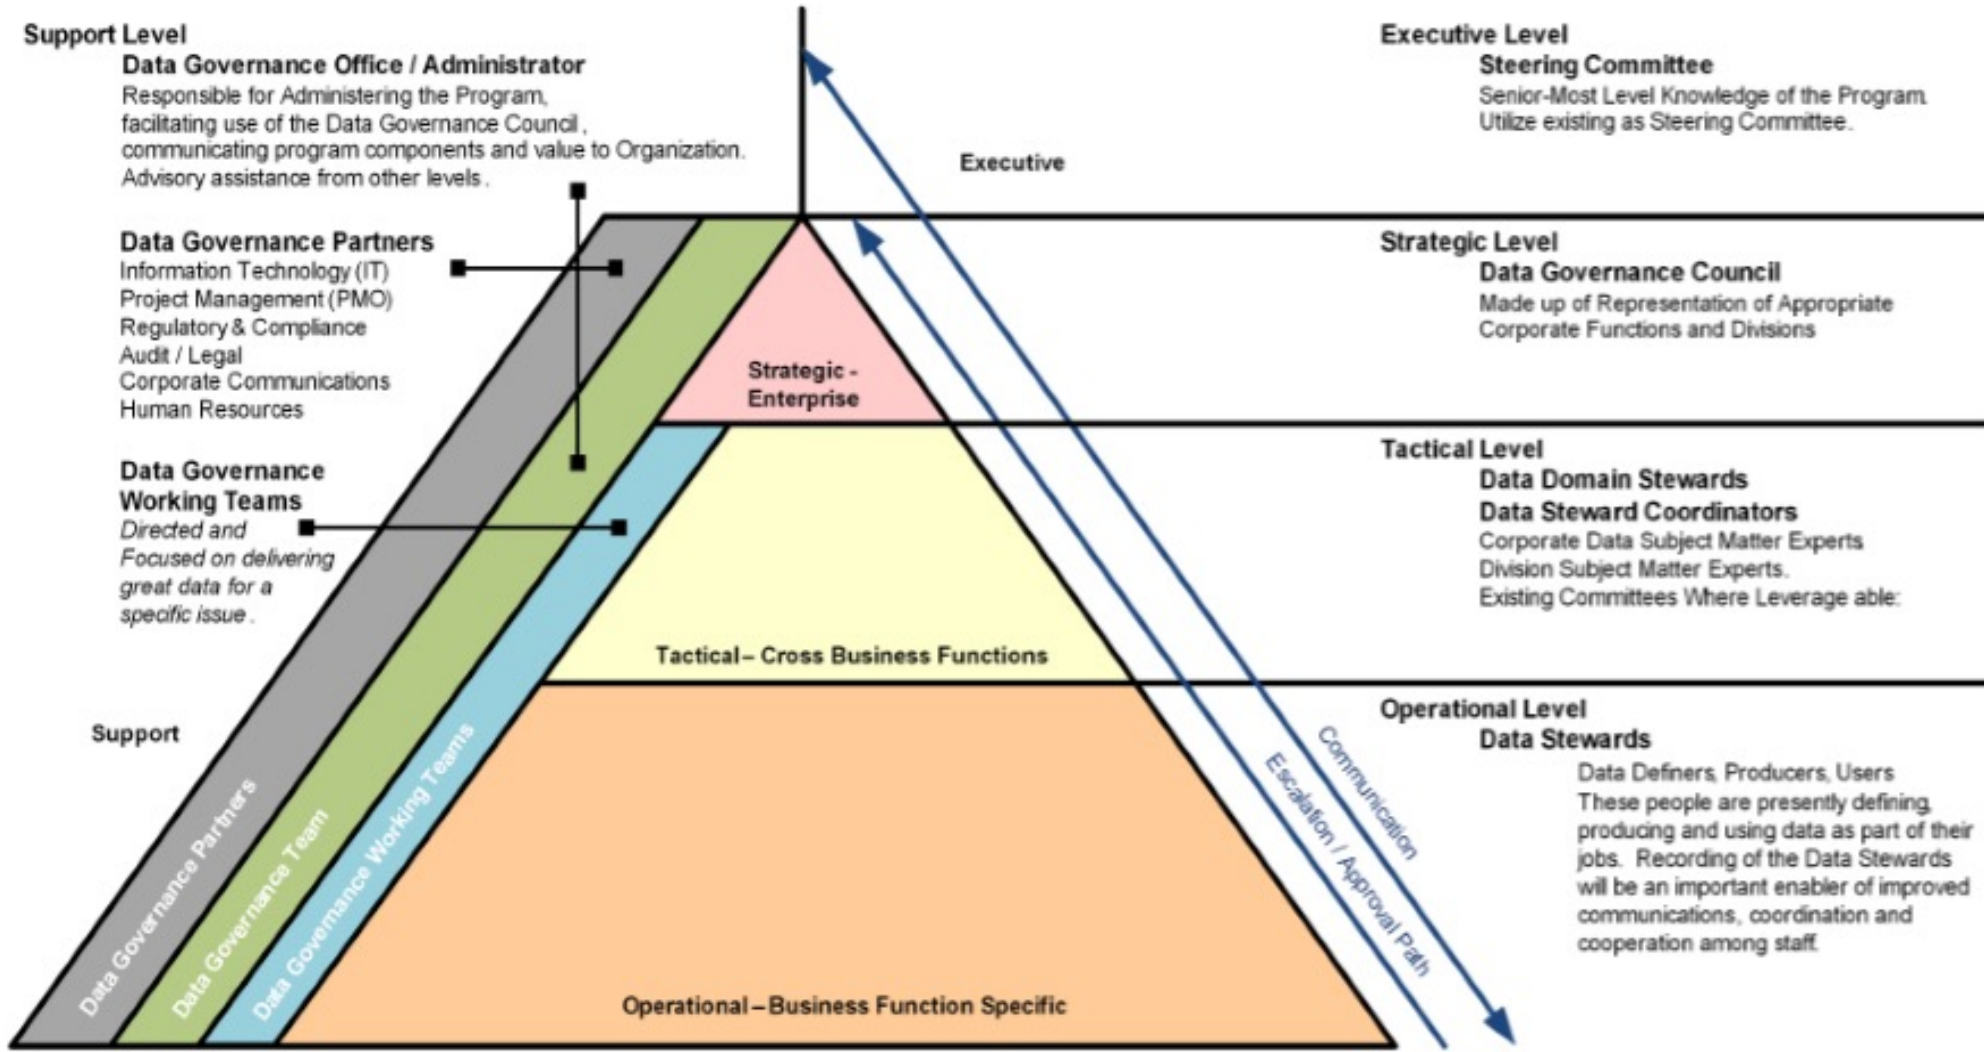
Support Level

Data Governance Office / Administrator

Responsible for Administering the Program, facilitating use of the Data Governance Council, communicating program components and value to Organization. Advisory assistance from other levels.

Data Governance Partners

Information Technology (IT)
Project Management (PMO)
Regulatory & Compliance
Audit / Legal
Corporate Communications
Human Resources

Data Governance Working Teams

*Directed and Focused on delivering great data for a specific issue.*

Support

Data Governance Partners

Data Governance Team

Data Governance Working Teams

Executive

Strategic - Enterprise

Tactical – Cross Business Functions

Operational – Business Function Specific

Communication

Escalation / Approval Path

Executive Level

Steering Committee

Senior-Most Level Knowledge of the Program. Utilize existing as Steering Committee.

Strategic Level

Data Governance Council

Made up of Representation of Appropriate Corporate Functions and Divisions

Tactical Level

Data Domain Stewards

Data Steward Coordinators

Corporate Data Subject Matter Experts
Division Subject Matter Experts.
Existing Committees Where Leverage able.

Operational Level

Data Stewards

Data Definers, Producers, Users

These people are presently defining, producing and using data as part of their jobs. Recording of the Data Stewards will be an important enabler of improved communications, coordination and cooperation among staff.